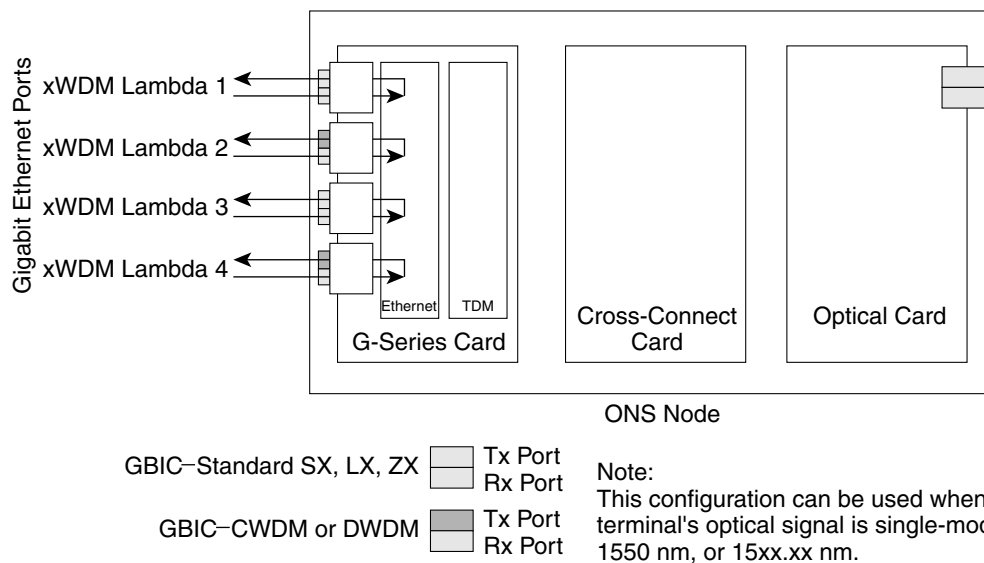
Gigabit Ethernet Ports

xWDM Lambda 1
xWDM Lambda 2
xWDM Lambda 3
xWDM Lambda 4

Ethernet
TDM
G-Series Card

Cross-Connect Card

Optical Card

ONS Node

GBIC–Standard SX, LX, ZX
Tx Port
Rx Port

GBIC–CWDM or DWDM
Tx Port
Rx Port

Note:
This configuration can be used when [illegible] terminal's optical signal is single-mod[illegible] 1550 nm, or 15xx.xx nm.